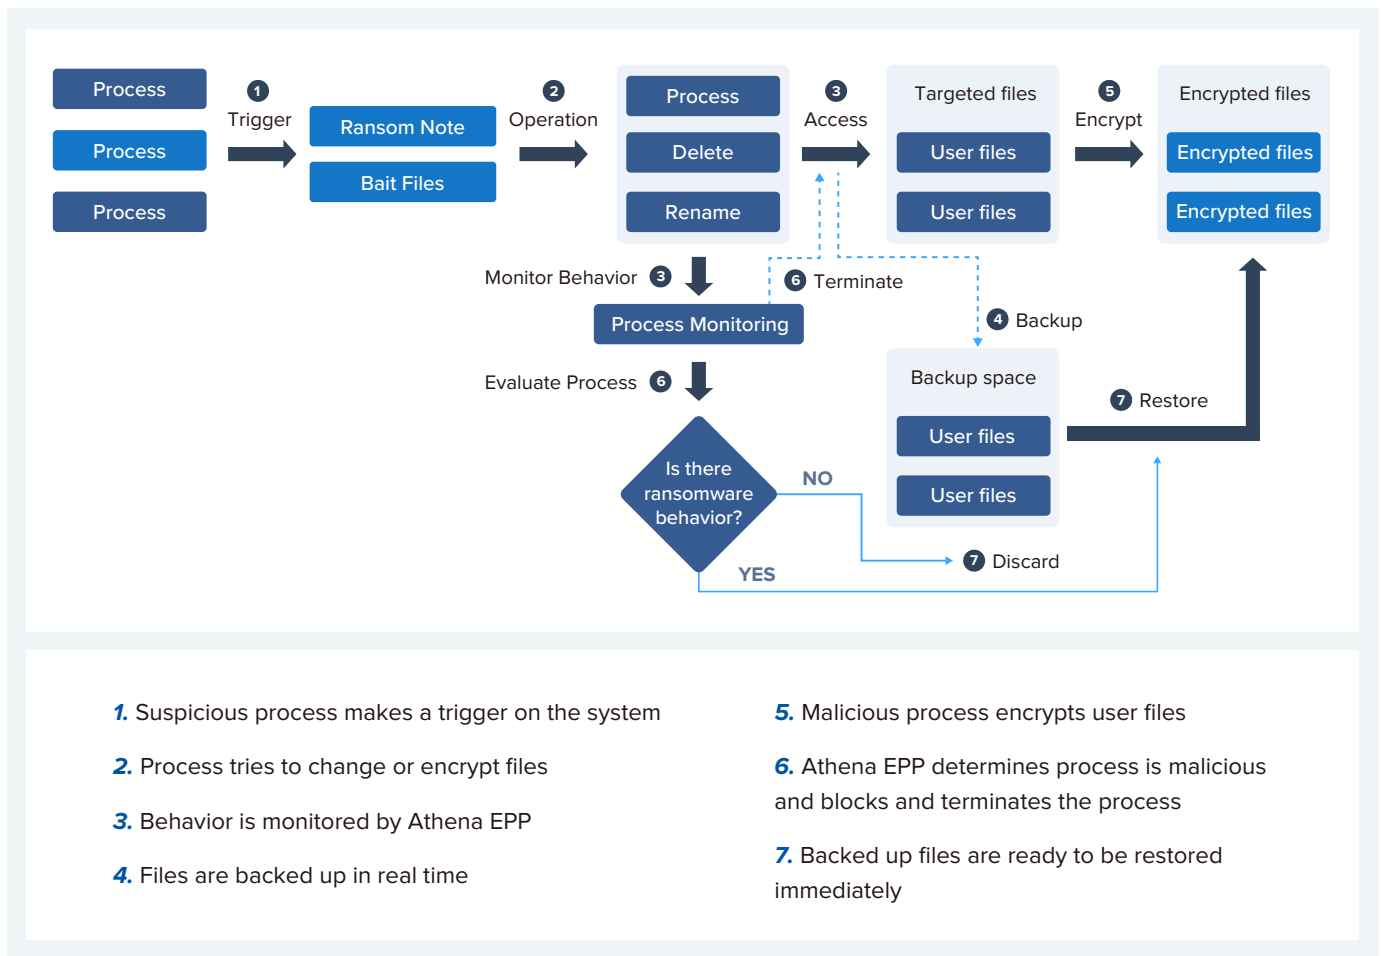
Process
Process
Process

1 Trigger

Ransom Note
Bait Files

2 Operation

Process
Delete
Rename

3 Access

Targeted files
User files
User files

5 Encrypt

Encrypted files
Encrypted files
Encrypted files

Monitor Behavior 3

6 Terminate

Process Monitoring

4 Backup

Evaluate Process 6

Backup space
User files
User files

7 Restore

Is there ransomware behavior?

NO

YES

7 Discard

*1.* Suspicious process makes a trigger on the system

*2.* Process tries to change or encrypt files

*3.* Behavior is monitored by Athena EPP

*4.* Files are backed up in real time

*5.* Malicious process encrypts user files

*6.* Athena EPP determines process is malicious and blocks and terminates the process

*7.* Backed up files are ready to be restored immediately